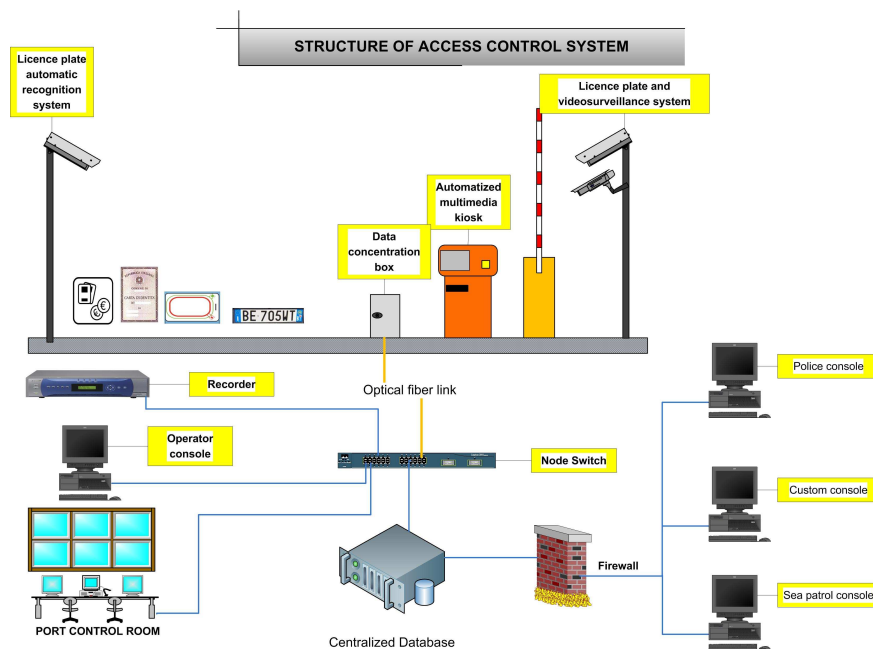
STRUCTURE OF ACCESS CONTROL SYSTEM

Licence plate automatic recognition system

Licence plate and videosurveillance system

Automatized multimedia kiosk

Data concentration box

BE 705WT

Recorder

Optical fiber link

Operator console

Node Switch

Police console

Custom console

Firewall

Sea patrol console

PORT CONTROL ROOM

Centralized Database